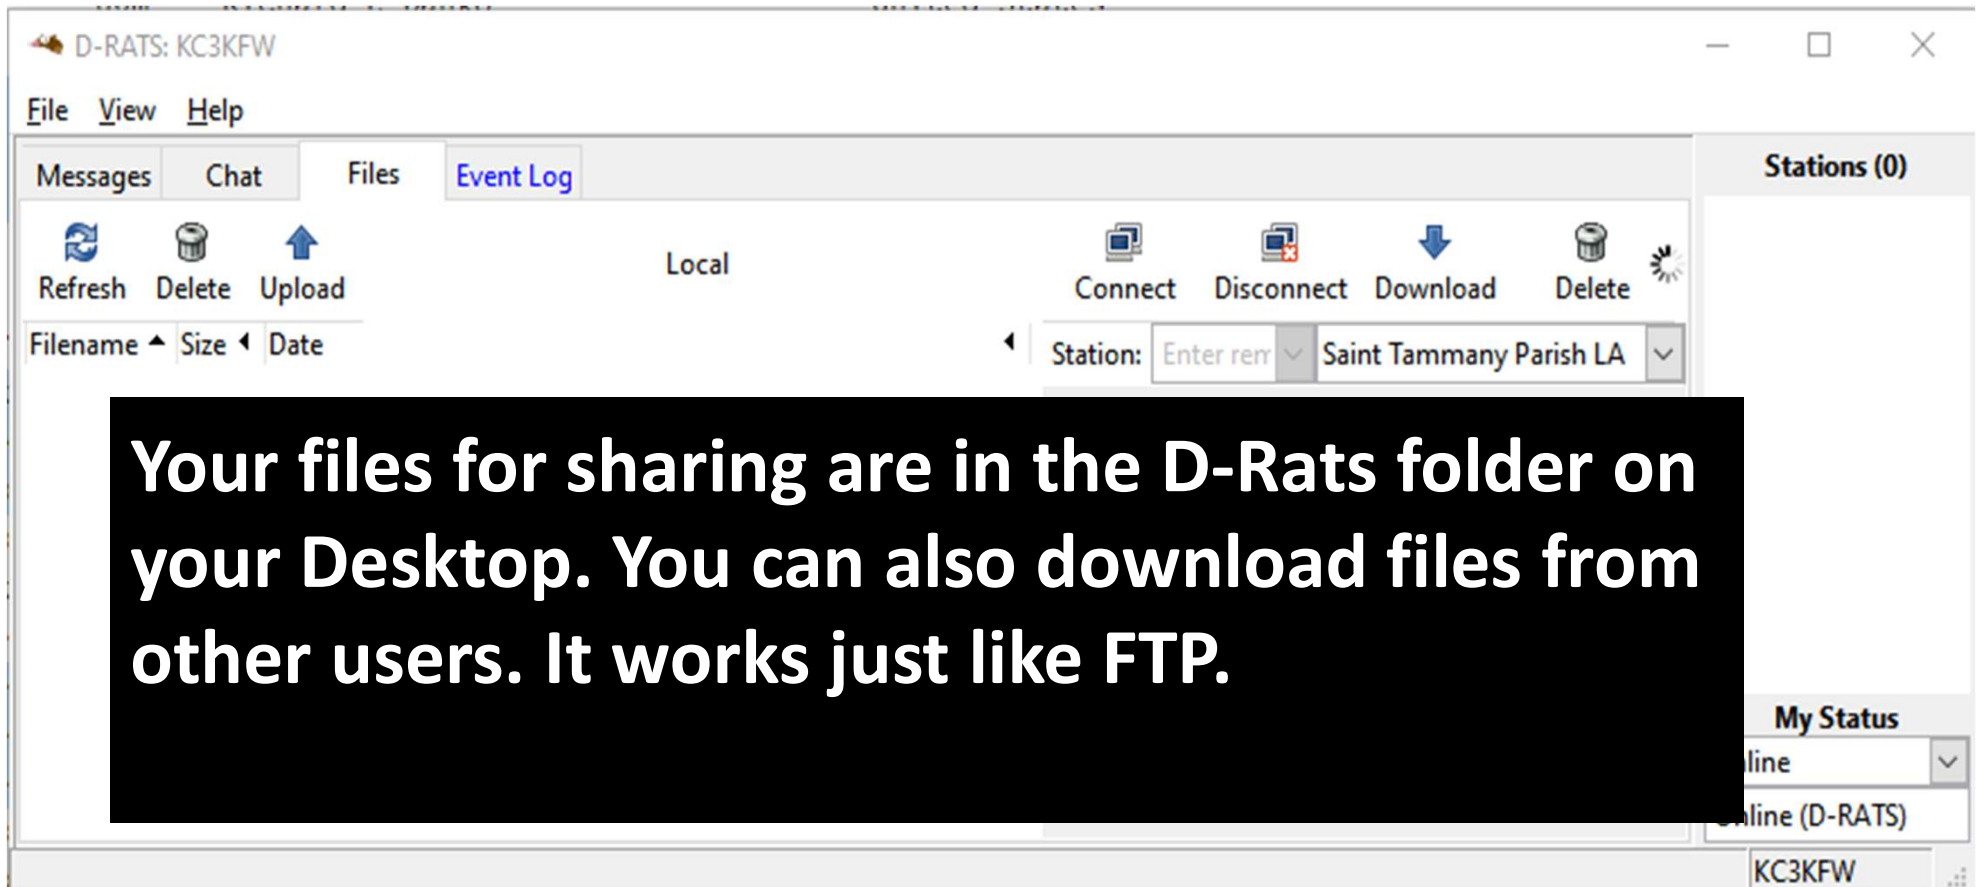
D-RATS: KC3KFW

File View Help

Messages Chat Files Event Log

Stations (0)

Refresh Delete Upload

Local

Connect Disconnect Download Delete

Filename Size Date

Station: Enter rem Saint Tammany Parish LA

Your files for sharing are in the D-Rats folder on your Desktop. You can also download files from other users. It works just like FTP.

My Status

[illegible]line

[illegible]line (D-RATS)

KC3KFW